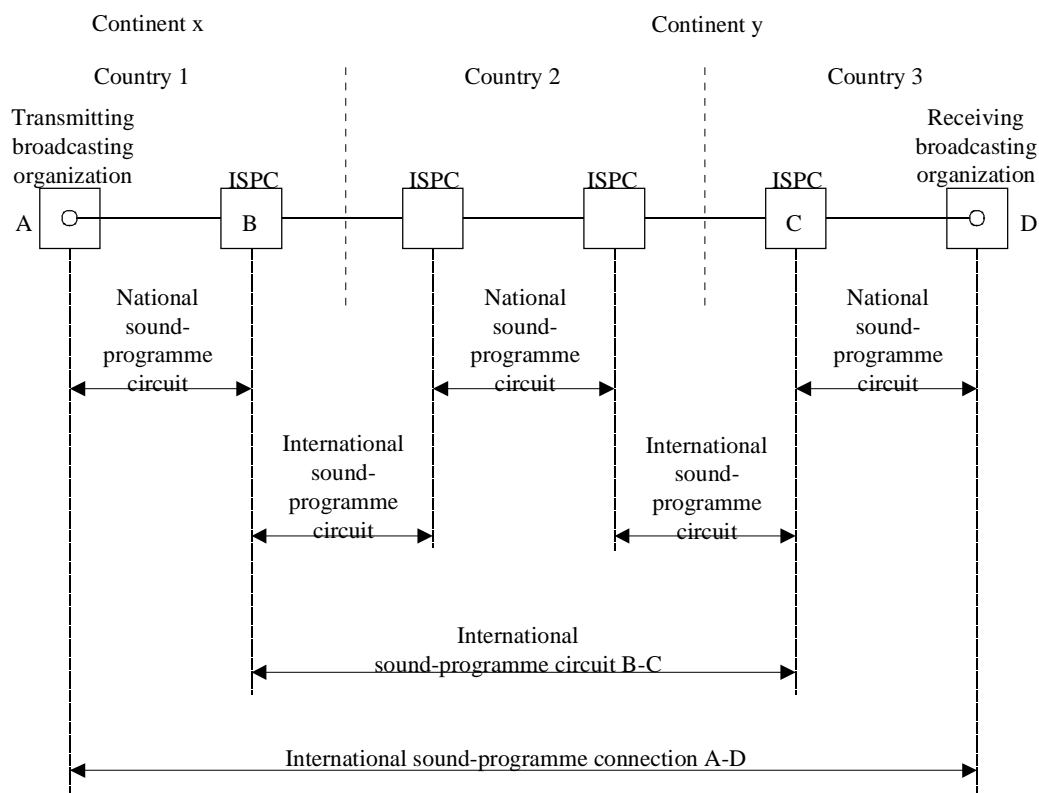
Continent x

Continent y

Country 1

Country 2

Country 3

Transmitting broadcasting organization

ISPC

ISPC

ISPC

ISPC

Receiving broadcasting organization

A

B

C

D

National sound-programme circuit

National sound-programme circuit

National sound-programme circuit

International sound-programme circuit

International sound-programme circuit

International sound-programme circuit B-C

International sound-programme connection A-D